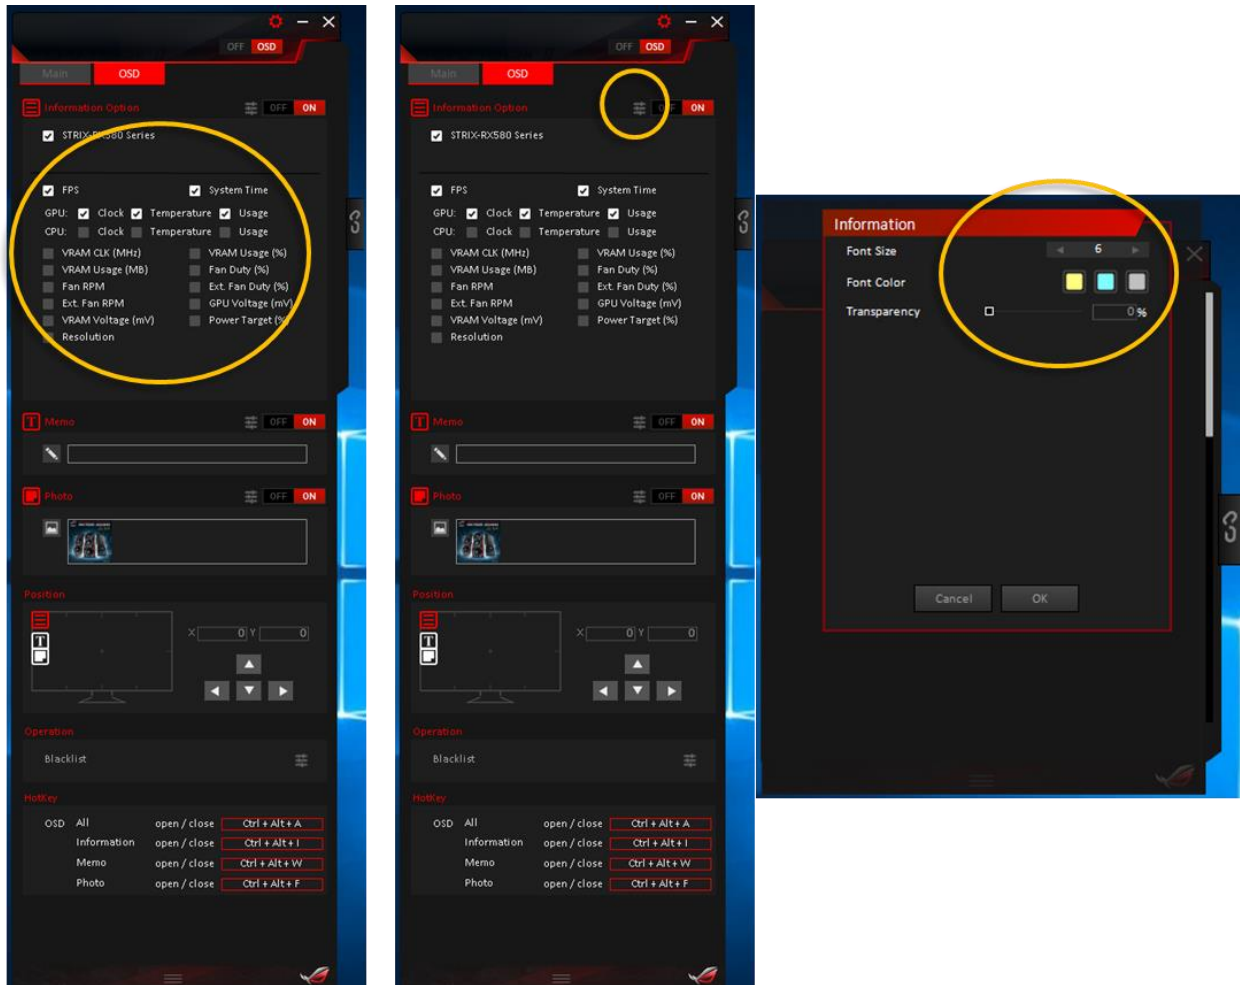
OFF OSD

Main OSD

Information Option OFF ON

STRIX-RX580 Series

FPS System Time

GPU: Clock Temperature Usage

CPU: Clock Temperature Usage

VRAM CLK (MHz) VRAM Usage (%)

VRAM Usage (MB) Fan Duty (%)

Fan RPM Ext. Fan Duty (%)

Ext. Fan RPM GPU Voltage (mV)

VRAM Voltage (mV) Power Target (%)

Resolution

Memo OFF ON

Photo OFF ON

Position

X 0 Y 0

Operation

Blacklist

HotKey

OSD All open / close Ctrl + Alt + A

Information open / close Ctrl + Alt + I

Memo open / close Ctrl + Alt + W

Photo open / close Ctrl + Alt + F

OFF OSD

Main OSD

Information Option OFF ON

STRIX-RX580 Series

FPS System Time

GPU: Clock Temperature Usage

CPU: Clock Temperature Usage

VRAM CLK (MHz) VRAM Usage (%)

VRAM Usage (MB) Fan Duty (%)

Fan RPM Ext. Fan Duty (%)

Ext. Fan RPM GPU Voltage (mV)

VRAM Voltage (mV) Power Target (%)

Resolution

Memo OFF ON

Photo OFF ON

Position

X 0 Y 0

Operation

Blacklist

HotKey

OSD All open / close Ctrl + Alt + A

Information open / close Ctrl + Alt + I

Memo open / close Ctrl + Alt + W

Photo open / close Ctrl + Alt + F

Information

Font Size 6

Font Color

Transparency 0 %

Cancel OK